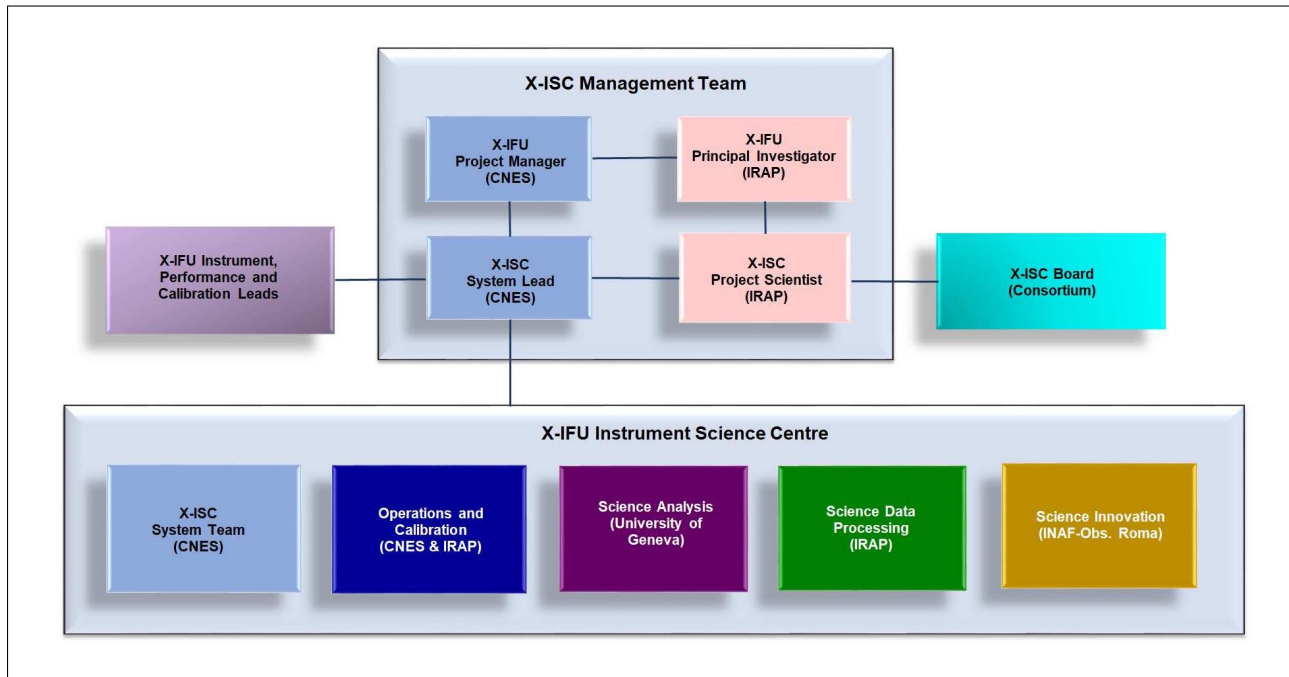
X-ISC Management Team

X-IFU
Project Manager
(CNES)

X-IFU
Principal Investigator
(IRAP)

X-IFU Instrument, Performance and Calibration Leads

X-ISC
System Lead
(CNES)

X-ISC
Project Scientist
(IRAP)

X-ISC Board
(Consortium)

X-IFU Instrument Science Centre

X-ISC
System Team
(CNES)

Operations and Calibration
(CNES & IRAP)

Science Analysis
(University of Geneva)

Science Data Processing
(IRAP)

Science Innovation
(INAF-Obs. Roma)